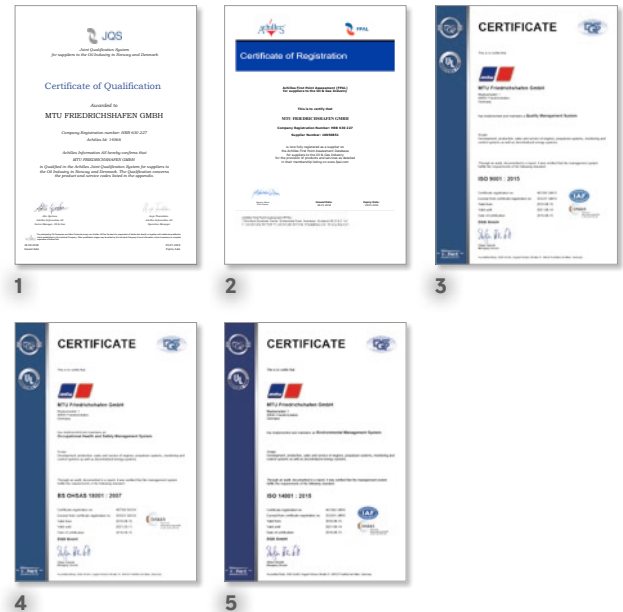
JQS

Joint Qualification System for suppliers to the Oil Industry in Norway and Denmark

Certificate of Qualification

Awarded to

MTU FRIEDRICHSHAFEN GMBH

Company Registration number: HRB 630 227

Achilles Id: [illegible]

Achilles Information AS hereby confirms that MTU FRIEDRICHSHAFEN GMBH is Qualified in the Achilles Joint Qualification System for suppliers to the Oil Industry in Norway and Denmark. The Qualification concerns the product and service codes listed in the appendix.

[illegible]

1

ACHILLES

FPAL

Certificate of Registration

Achilles First Point Assessment (FPAL) for suppliers to the Oil & Gas Industry

This is to certify that

MTU FRIEDRICHSHAFEN GMBH

Company Registration Number: HRB 630 227

Supplier Number: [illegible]

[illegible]

2

CERTIFICATE

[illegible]

MTU Friedrichshafen GmbH

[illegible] Quality Management System

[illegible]

ISO 9001 : 2015

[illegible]

3

CERTIFICATE

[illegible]

MTU Friedrichshafen GmbH

Occupational Health and Safety Management System

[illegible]

BS OHSAS 18001 : 2007

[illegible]

4

CERTIFICATE

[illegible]

MTU Friedrichshafen GmbH

Environmental Management System

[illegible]

ISO 14001 : 2015

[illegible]

5